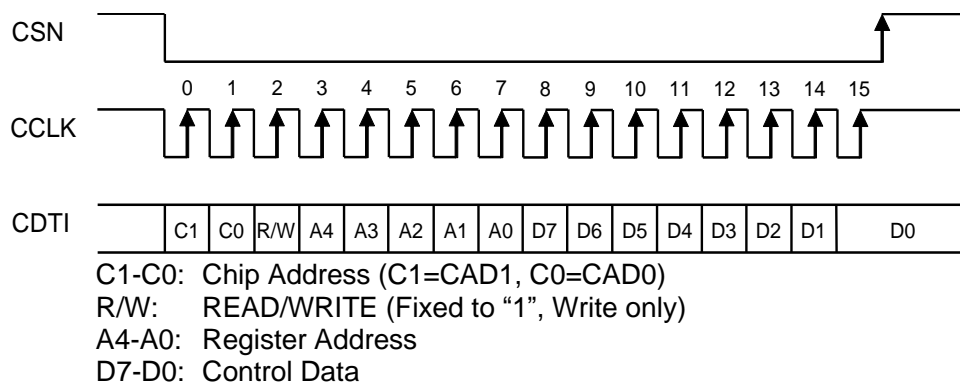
CSN

0 1 2 3 4 5 6 7 8 9 10 11 12 13 14 15

CCLK

CDTI

C1 C0 R/W A4 A3 A2 A1 A0 D7 D6 D5 D4 D3 D2 D1 D0

C1-C0: Chip Address (C1=CAD1, C0=CAD0)
R/W: READ/WRITE (Fixed to “1”, Write only)
A4-A0: Register Address
D7-D0: Control Data